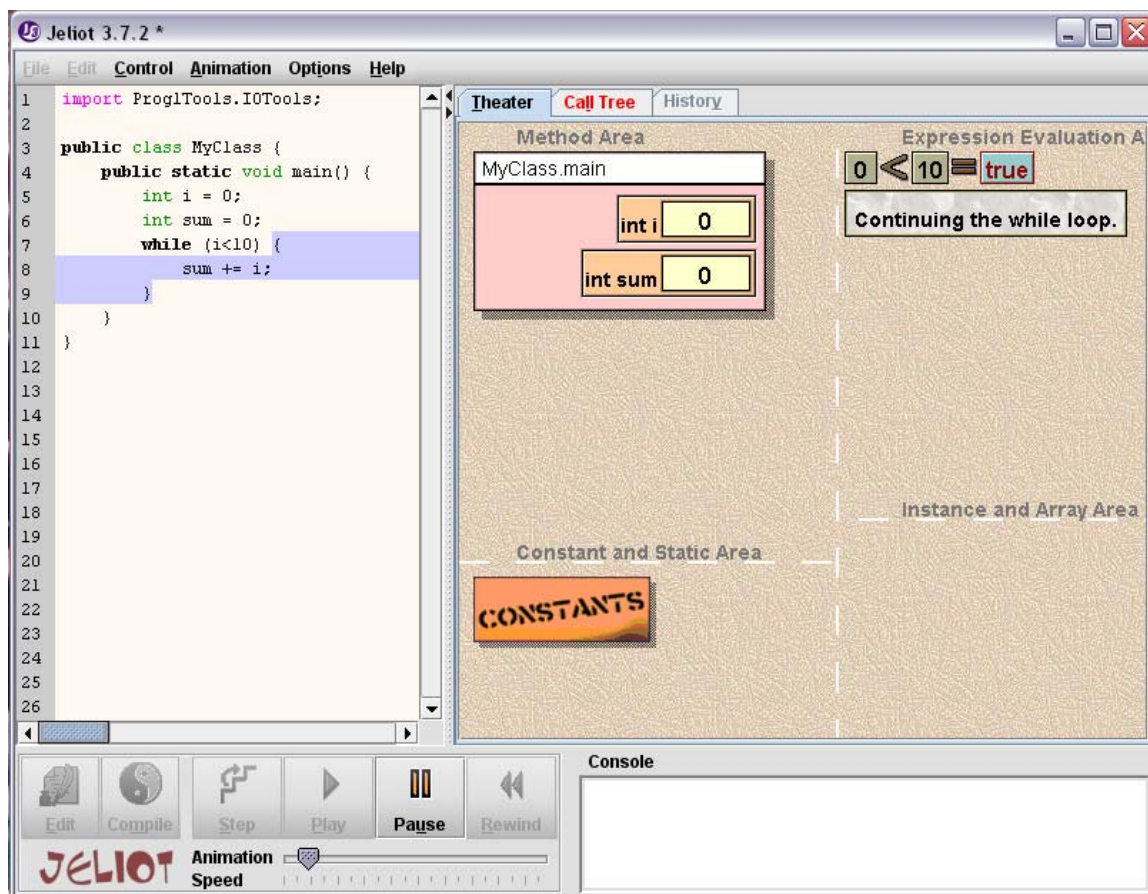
Jeliot 3.7.2 *

File Edit Control Animation Options Help

1 import Prog1Tools.IOTools;
2
3 public class MyClass {
4 public static void main() {
5 int i = 0;
6 int sum = 0;
7 while (i<10) {
8 sum += i;
9 }
10 }
11 }
12
13
14
15
16
17
18
19
20
21
22
23
24
25
26

Theater Call Tree History

Method Area

MyClass.main

int i 0

int sum 0

Expression Evaluation A

0 < 10 = true

Continuing the while loop.

Instance and Array Area

Constant and Static Area

CONSTANTS

Console

Edit Compile Step Play Pause Rewind

JELIOT Animation Speed